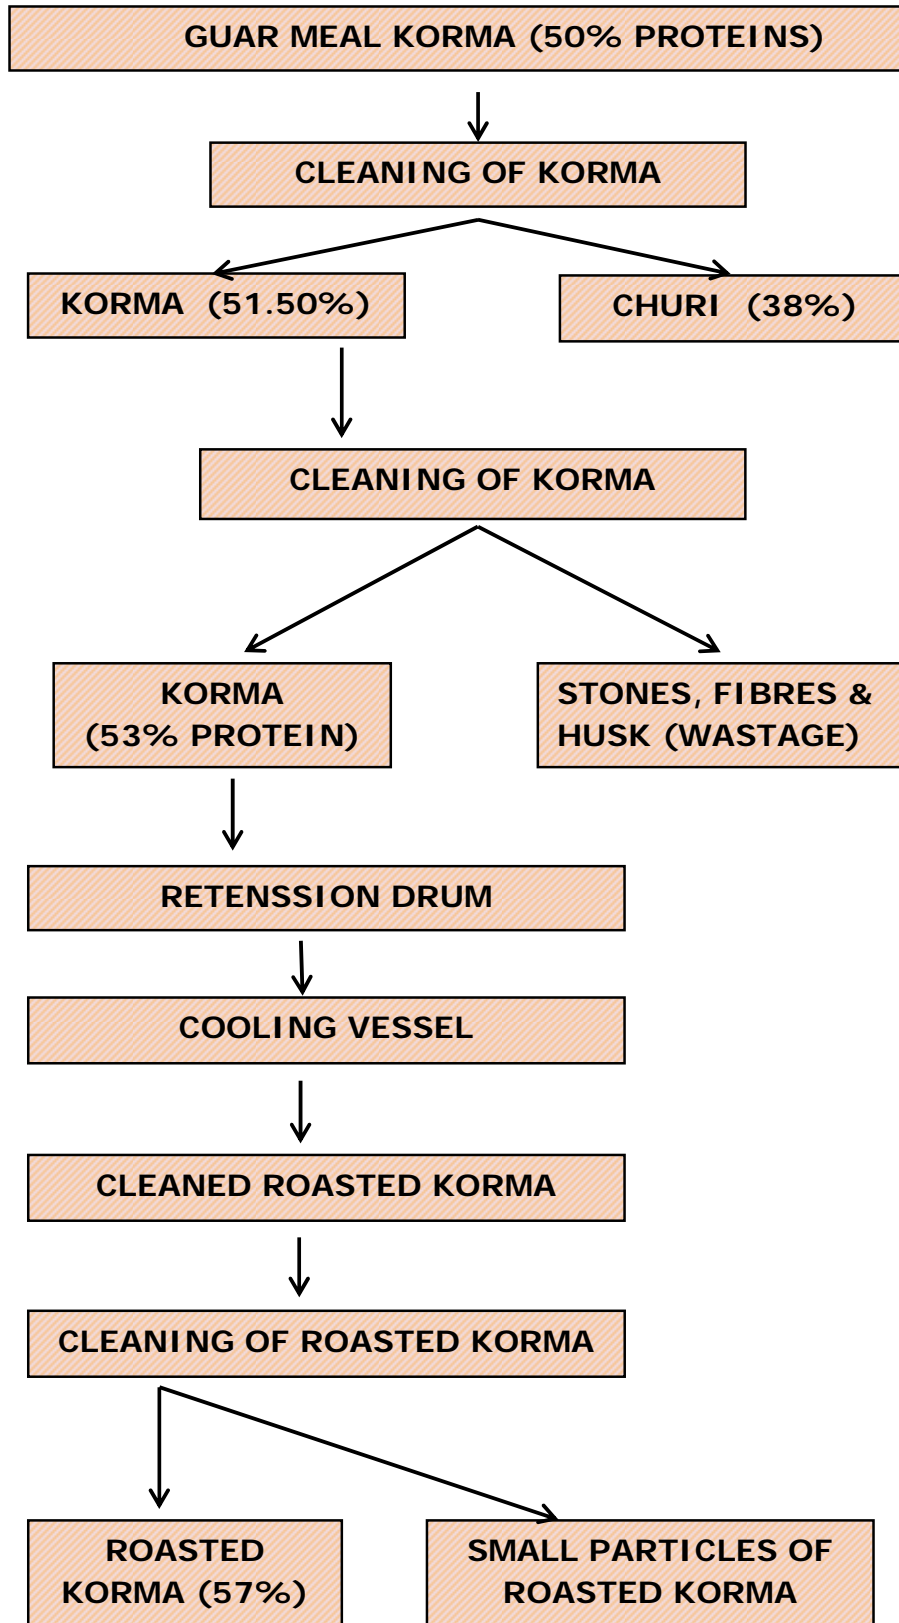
GUAR MEAL KORMA (50% PROTEINS)

CLEANING OF KORMA

KORMA (51.50%)

CHURI (38%)

CLEANING OF KORMA

KORMA (53% PROTEIN)

STONES, FIBRES & HUSK (WASTAGE)

RETENSSION DRUM

COOLING VESSEL

CLEANED ROASTED KORMA

CLEANING OF ROASTED KORMA

ROASTED KORMA (57%)

SMALL PARTICLES OF ROASTED KORMA